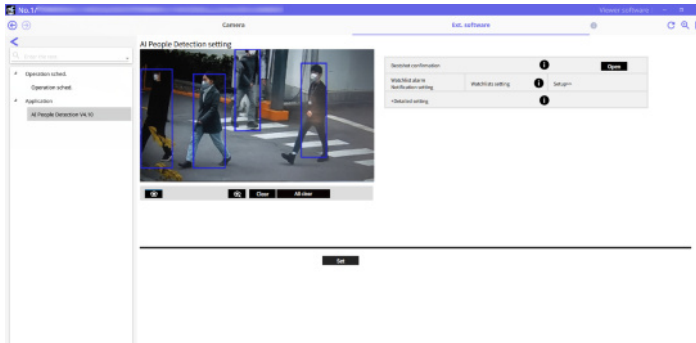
No.1

Viewer software

Camera

Ext. software

Enter the text

Operation sched.

Operation sched.

Application

AI People Detection V4.10

AI People Detection setting

Clear

All clear

Set

Detected confirmation

Open

Watchlist alarm
Notification setting

Watchlists setting

Setup>>

>Detailed setting